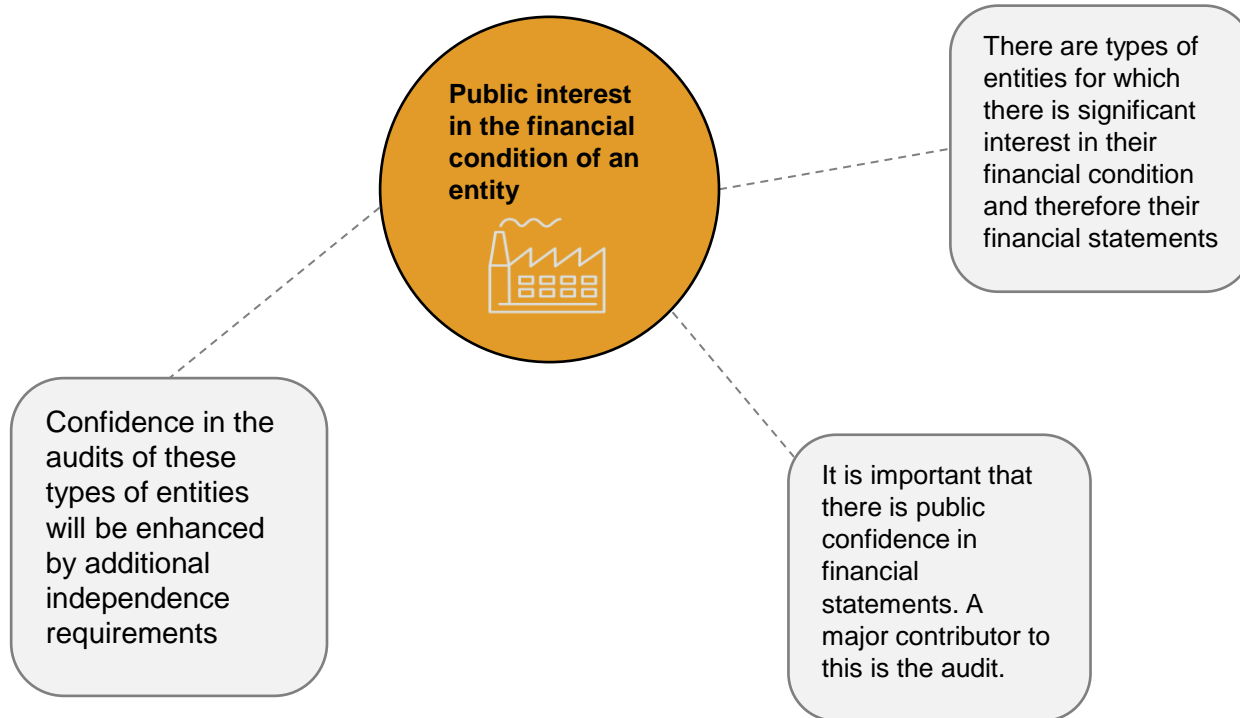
Public interest in the financial condition of an entity

There are types of entities for which there is significant interest in their financial condition and therefore their financial statements

It is important that there is public confidence in financial statements. A major contributor to this is the audit.

Confidence in the audits of these types of entities will be enhanced by additional independence requirements